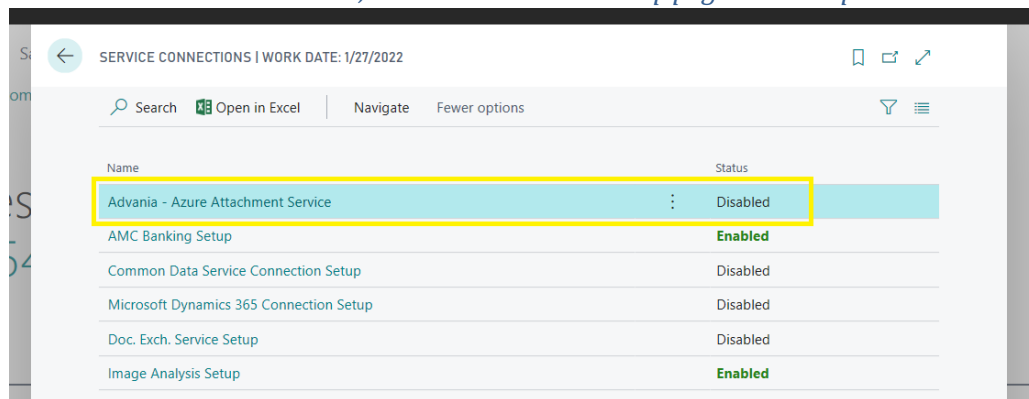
SERVICE CONNECTIONS | WORK DATE: 1/27/2022

Search Open in Excel Navigate Fewer options

| Name | Status |
|---|---|
| Advania - Azure Attachment Service | Disabled |
| AMC Banking Setup | Enabled |
| Common Data Service Connection Setup | Disabled |
| Microsoft Dynamics 365 Connection Setup | Disabled |
| Doc. Exch. Service Setup | Disabled |
| Image Analysis Setup | Enabled |